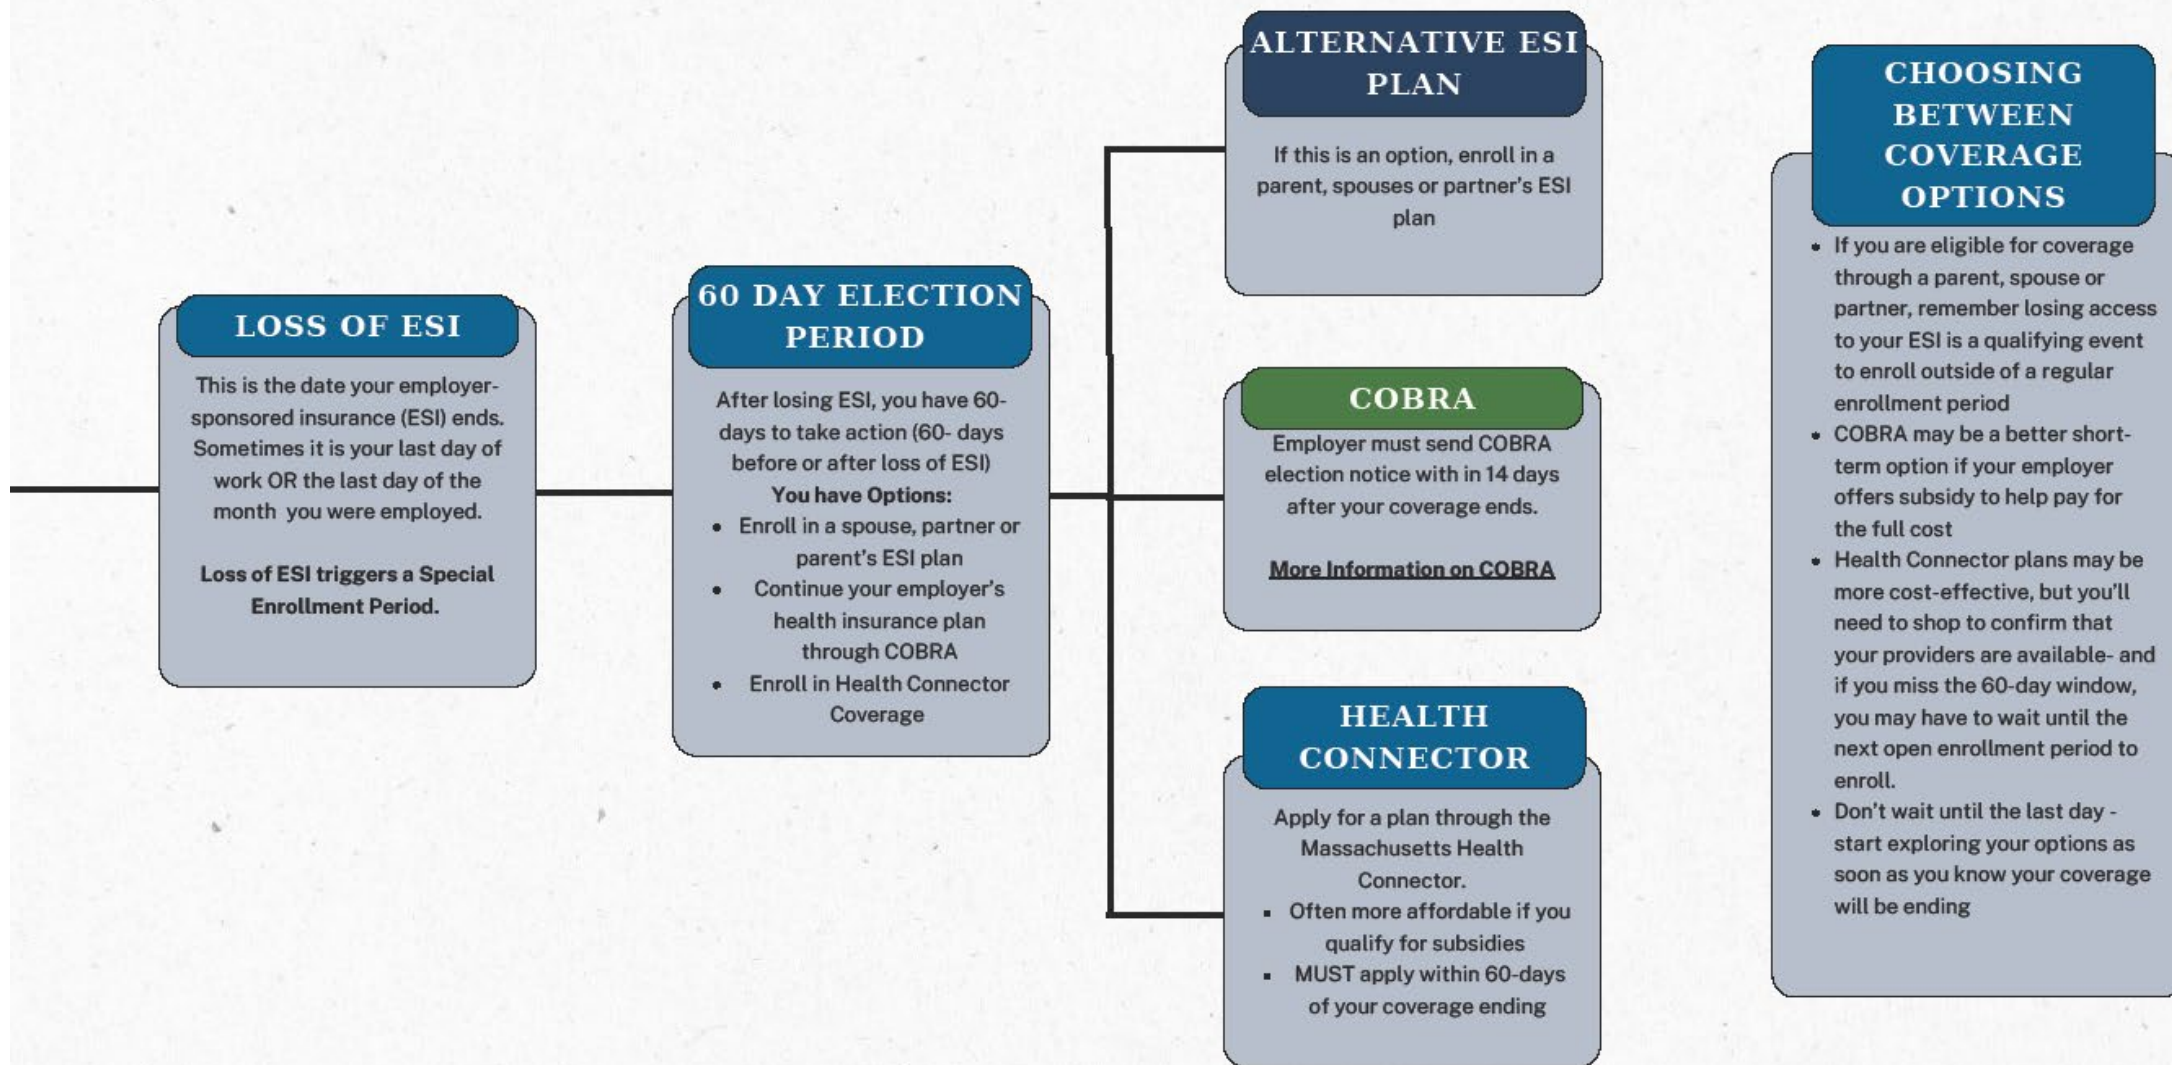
LOSS OF ESI

This is the date your employer-sponsored insurance (ESI) ends. Sometimes it is your last day of work OR the last day of the month you were employed.

**Loss of ESI triggers a Special Enrollment Period.**

60 DAY ELECTION PERIOD

After losing ESI, you have 60-days to take action (60- days before or after loss of ESI)

**You have Options:**

- Enroll in a spouse, partner or parent's ESI plan
- Continue your employer's health insurance plan through COBRA
- Enroll in Health Connector Coverage

ALTERNATIVE ESI PLAN

If this is an option, enroll in a parent, spouses or partner's ESI plan

COBRA

Employer must send COBRA election notice with in 14 days after your coverage ends.

More Information on COBRA

HEALTH CONNECTOR

Apply for a plan through the Massachusetts Health Connector.

- Often more affordable if you qualify for subsidies
- MUST apply within 60-days of your coverage ending

CHOOSING BETWEEN COVERAGE OPTIONS

- If you are eligible for coverage through a parent, spouse or partner, remember losing access to your ESI is a qualifying event to enroll outside of a regular enrollment period
- COBRA may be a better short-term option if your employer offers subsidy to help pay for the full cost
- Health Connector plans may be more cost-effective, but you'll need to shop to confirm that your providers are available- and if you miss the 60-day window, you may have to wait until the next open enrollment period to enroll.
- Don't wait until the last day - start exploring your options as soon as you know your coverage will be ending